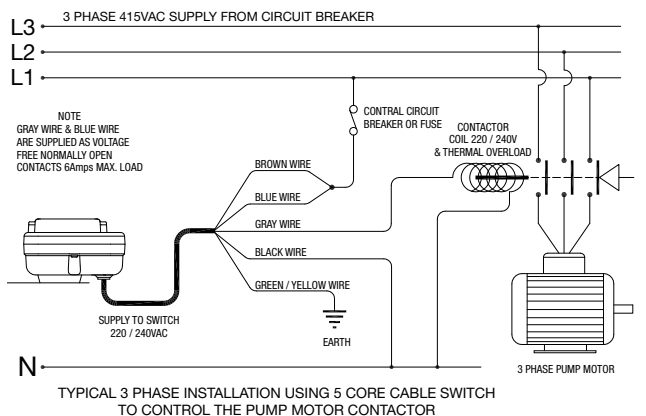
L3
3 PHASE 415VAC SUPPLY FROM CIRCUIT BREAKER
L2
L1

NOTE
GRAY WIRE & BLUE WIRE
ARE SUPPLIED AS VOLTAGE
FREE NORMALLY OPEN
CONTACTS 6Amps MAX. LOAD

CONTRAL CIRCUIT
BREAKER OR FUSE

CONTACTOR
COIL 220 / 240V
& THERMAL OVERLOAD

BROWN WIRE
BLUE WIRE
GRAY WIRE
BLACK WIRE
GREEN / YELLOW WIRE

SUPPLY TO SWITCH
220 / 240VAC

EARTH

N

3 PHASE PUMP MOTOR

TYPICAL 3 PHASE INSTALLATION USING 5 CORE CABLE SWITCH
TO CONTROL THE PUMP MOTOR CONTACTOR